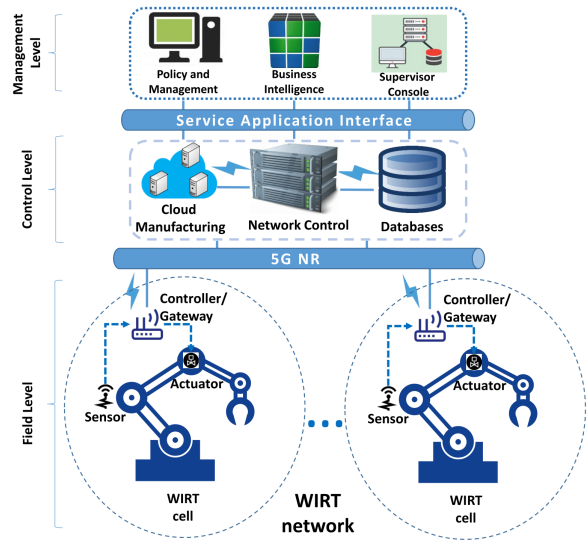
Management Level

Policy and Management

Business Intelligence

Supervisor Console

Service Application Interface

Control Level

Cloud Manufacturing

Network Control

Databases

5G NR

Field Level

Controller/ Gateway

Actuator

Sensor

WIRT cell

Controller/ Gateway

Actuator

Sensor

WIRT cell

WIRT network